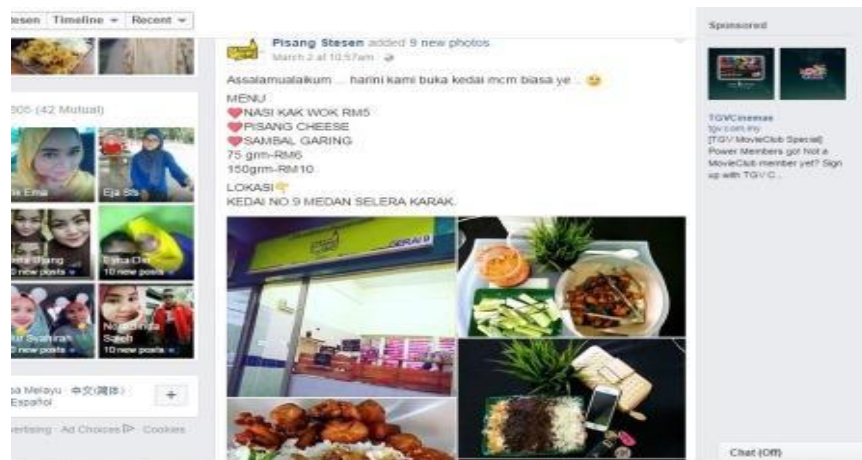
Stesen Timeline ▾ Recent ▾

305 (42 Mutual)

a Ema
Eja Ss
Syera Sang
10 new posts
Eyra Oh
10 new posts
Nur Syahira
10 new posts
Nor Linda Saleh
10 new posts

sa Melayu · 中文(简体) · Español

ertising · Ad Choices · Cookies

Pisang Stesen added 9 new photos
March 2 at 10:57am ·

Assalamualaikum ... harini kami buka kedai mcm biasa ye .. 😊

MENU
❤NASI KAK WOK RM5
❤PISANG CHEESE
❤SAMBAL GARING
75 grm-RM6
150grm-RM10

LOKASI👇
KEDAI NO 9 MEDAN SELERA KARAK.

GERAI 9

Sponsored

TGVCinemas
tgv.com.my
[TGV MovieClub Special] Power Members go! Not a MovieClub member yet? Sign up with TGV C...

Chat (Off)